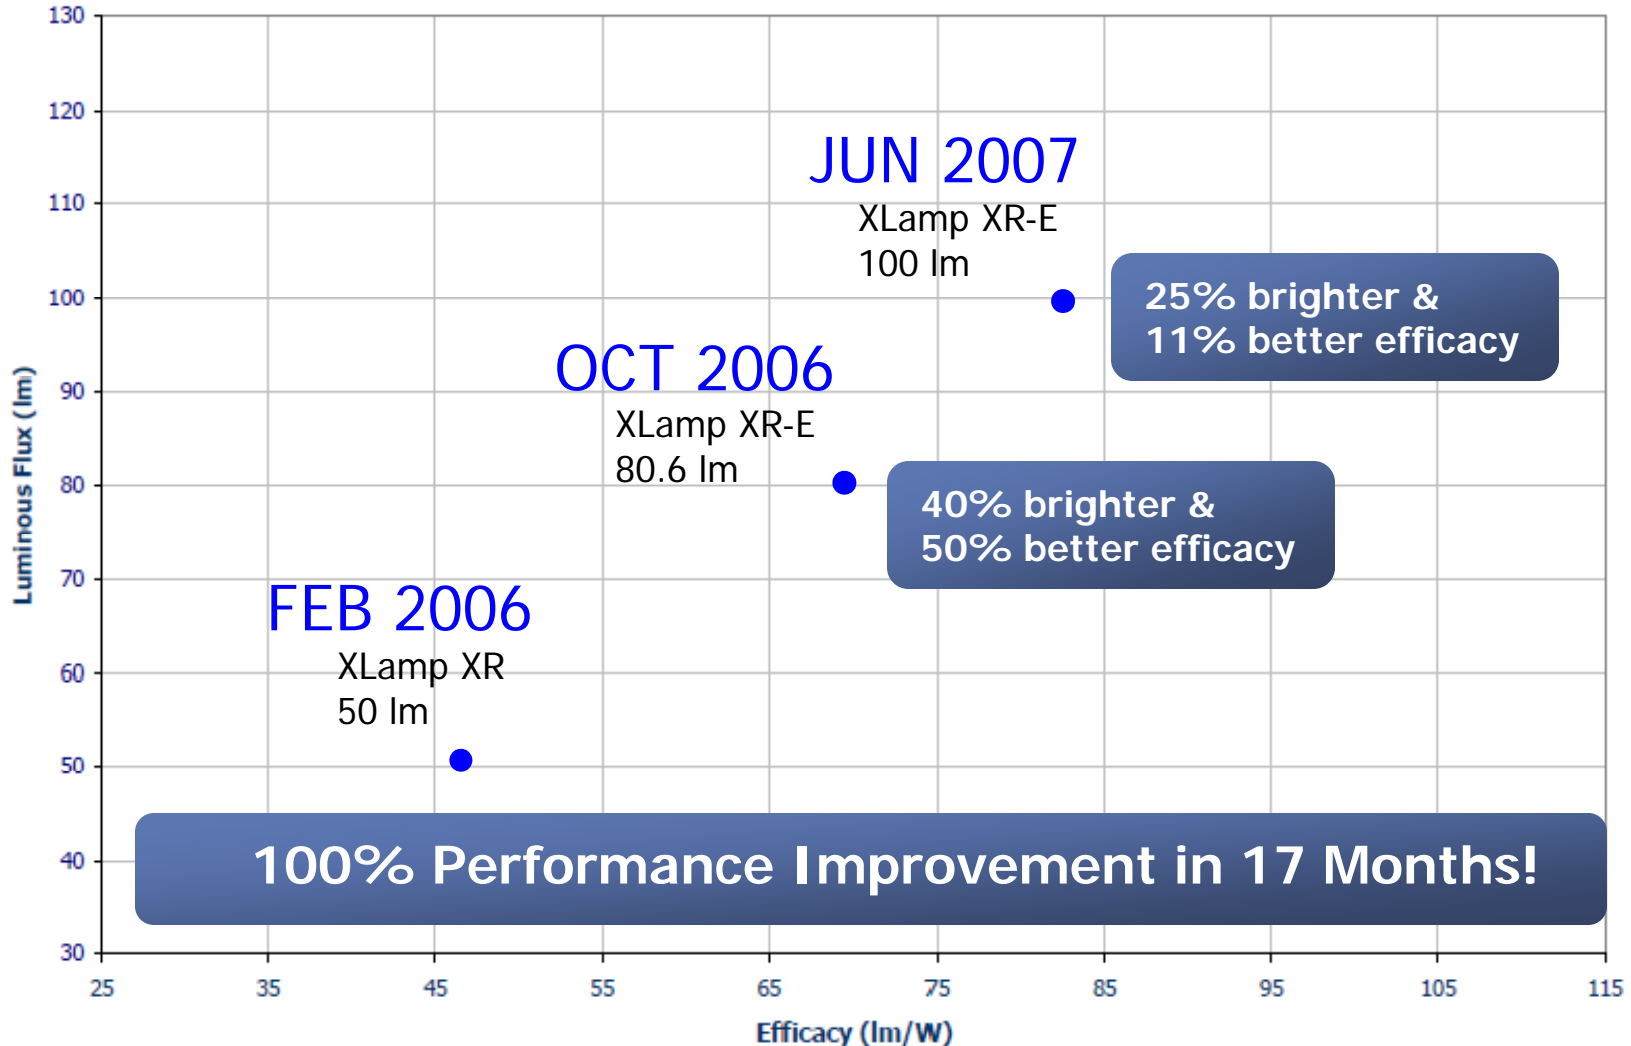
130
120
110
100
90
80
70
60
50
40
30

Luminous Flux (lm)

JUN 2007
XLamp XR-E
100 lm

25% brighter &
11% better efficacy

OCT 2006
XLamp XR-E
80.6 lm

40% brighter &
50% better efficacy

FEB 2006
XLamp XR
50 lm

100% Performance Improvement in 17 Months!

25
35
45
55
65
75
85
95
105
115

Efficacy (lm/W)